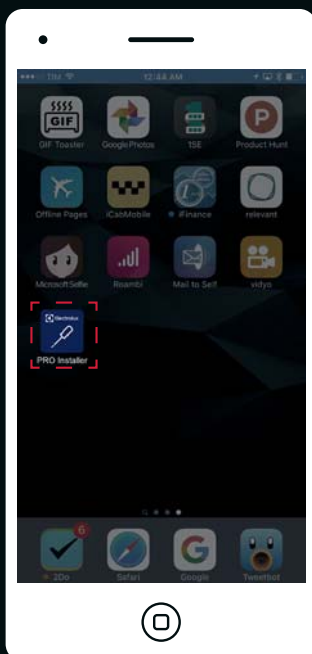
TIM
12:44 AM

GIF
GIF Toaster
Google Photos
1SE
Product Hunt
Offline Pages
iCabMobile
iFinance
relevant
Microsoft Selfie
Roambi
Mail to Self
vidyo
Electrolux
PRO Installer

6
2Do
Safari
Google
Tweetbot